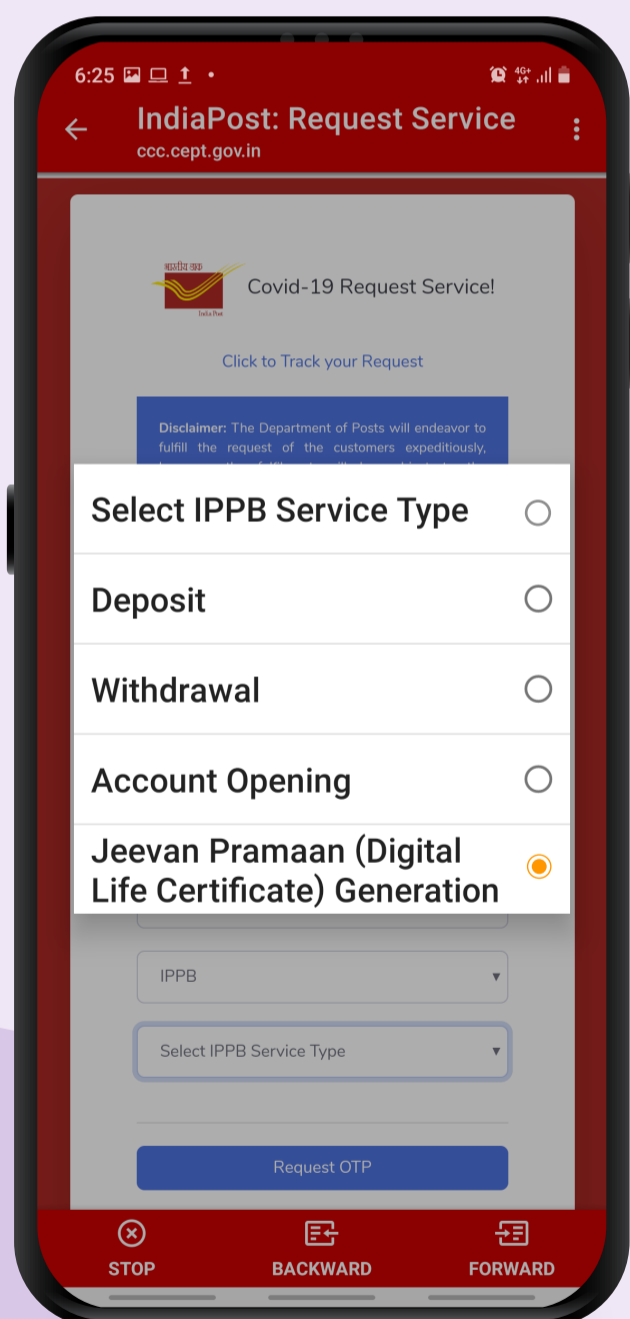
6:25

IndiaPost: Request Service
ccc.cept.gov.in

भारतीय डाक
India Post

Covid-19 Request Service!

Click to Track your Request

Disclaimer: The Department of Posts will endeavor to fulfill the request of the customers expeditiously, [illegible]

Select IPPB Service Type

Deposit

Withdrawal

Account Opening

Jeevan Pramaan (Digital Life Certificate) Generation

IPPB

Select IPPB Service Type

Request OTP

STOP
BACKWARD
FORWARD